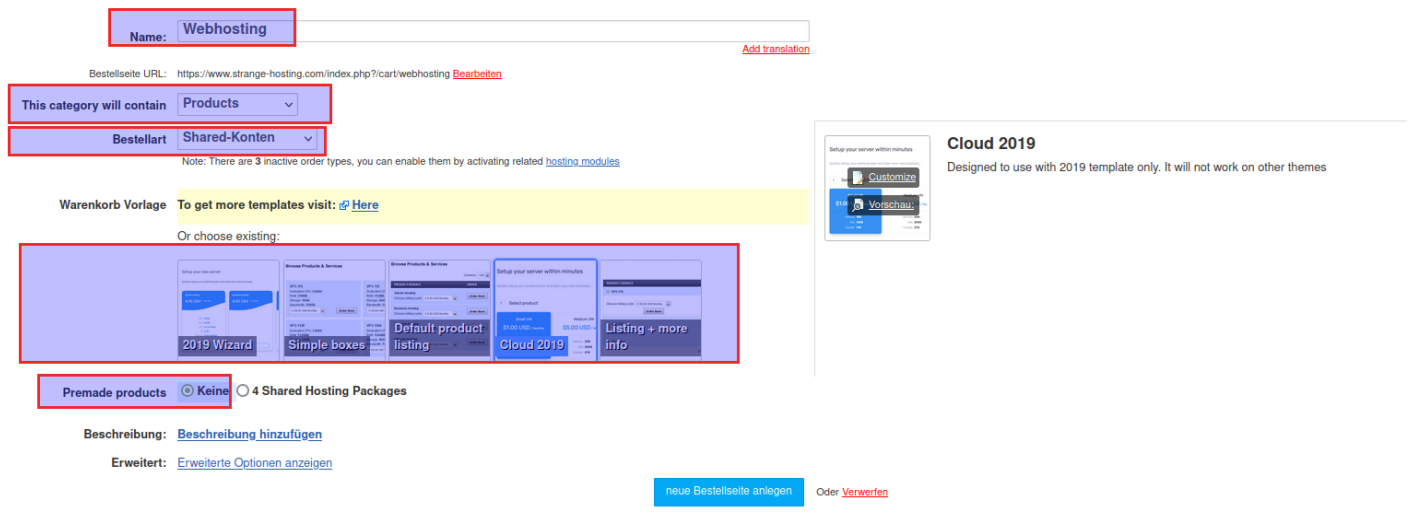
Name: Webhosting

Add translation

Bestellseite URL: https://www.strange-hosting.com/index.php?/cart/webhosting Bearbeiten

This category will contain Products

Bestellart Shared-Konten

Note: There are 3 inactive order types, you can enable them by activating related hosting modules

Warenkorb Vorlage To get more templates visit: Here

Or choose existing:

2019 Wizard

Simple boxes

Default product listing

Cloud 2019

Listing + more info

Setup your server within minutes

Customize

Vorschau

Cloud 2019

Designed to use with 2019 template only. It will not work on other themes

Premade products Keine 4 Shared Hosting Packages

Beschreibung: Beschreibung hinzufügen

Erweitert: Erweiterte Optionen anzeigen

neue Bestellseite anlegen Oder Verwerfen